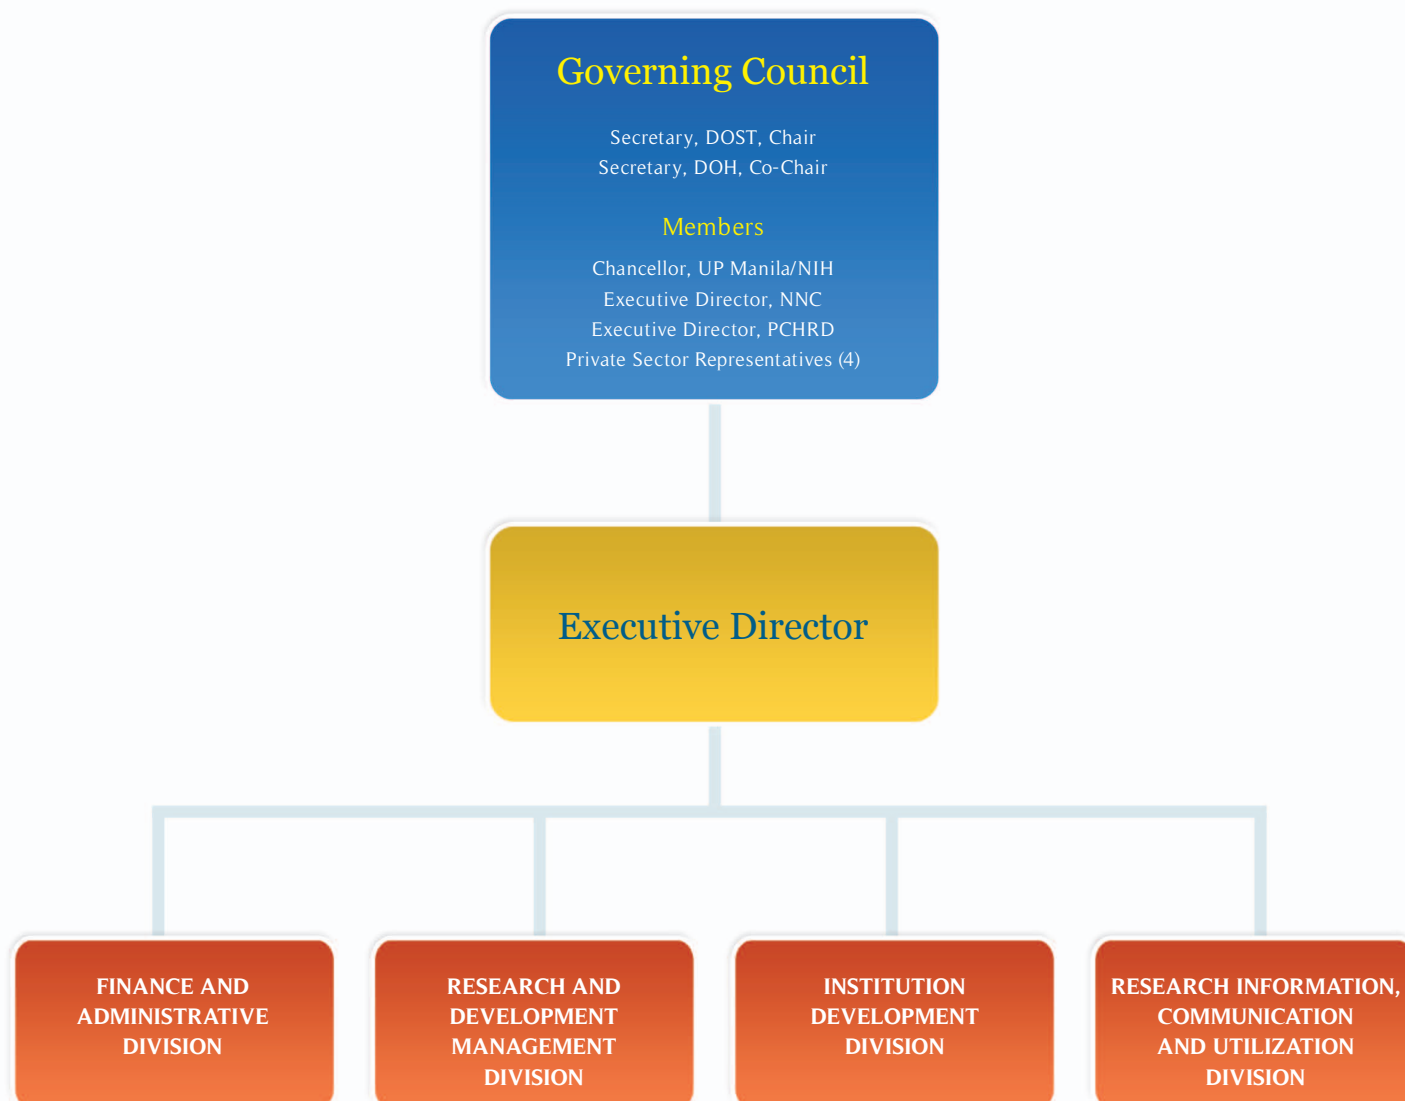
Governing Council

Secretary, DOST, Chair
Secretary, DOH, Co-Chair

Members

Chancellor, UP Manila/NIH
Executive Director, NNC
Executive Director, PCHRD
Private Sector Representatives (4)

Executive Director

FINANCE AND ADMINISTRATIVE DIVISION

RESEARCH AND DEVELOPMENT MANAGEMENT DIVISION

INSTITUTION DEVELOPMENT DIVISION

RESEARCH INFORMATION, COMMUNICATION AND UTILIZATION DIVISION